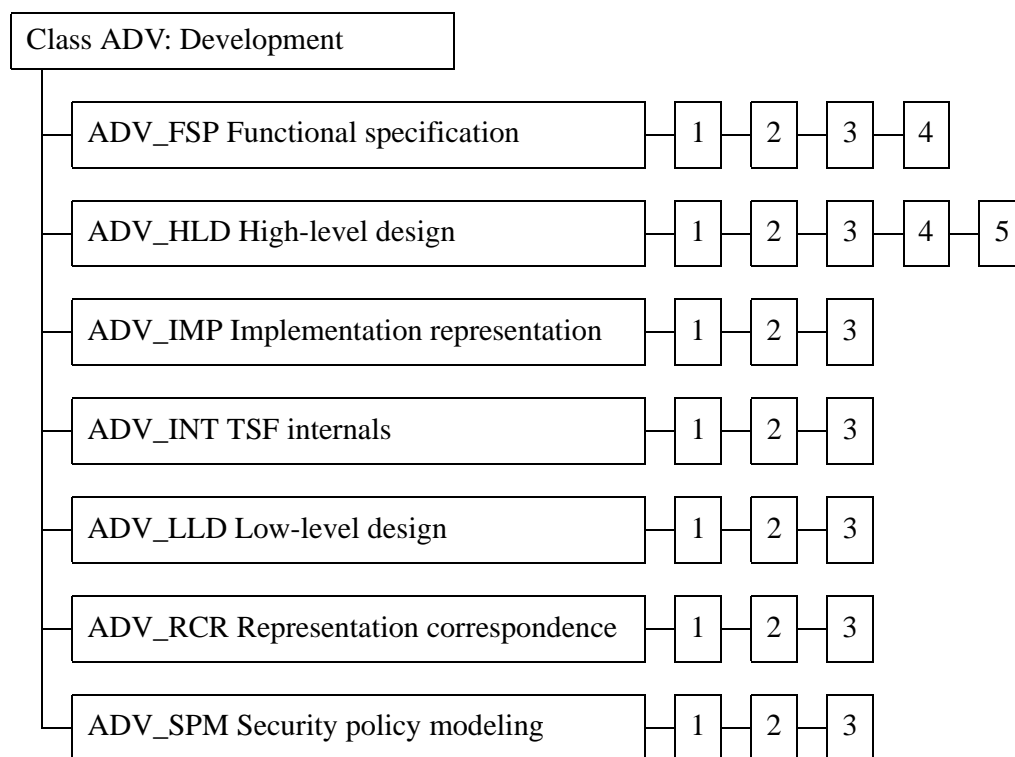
Class ADV: Development

ADV_FSP Functional specification 1 2 3 4

ADV_HLD High-level design 1 2 3 4 5

ADV_IMP Implementation representation 1 2 3

ADV_INT TSF internals 1 2 3

ADV_LLD Low-level design 1 2 3

ADV_RCR Representation correspondence 1 2 3

ADV_SPM Security policy modeling 1 2 3